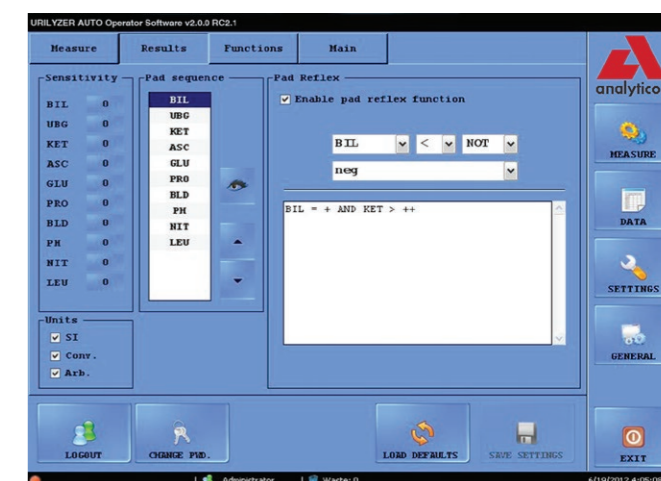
URILYZER AUTO Operator Software v2.0.0 RC2.1

Measure | Results | Functions | Main

Sensitivity
BIL 0
UBG 0
KET 0
ASC 0
GLU 0
PRO 0
BLD 0
PH 0
NIT 0
LEU 0

Pad sequence
BIL
UBG
KET
ASC
GLU
PRO
BLD
PH
NIT
LEU

Pad Reflex
☑ Enable pad reflex function

BIL < NOT
neg

BIL = + AND KET > ++

Units
☑ SI
☑ Conv.
☑ Arb.

analytico
MEASURE
DATA
SETTINGS
GENERAL

LOGOUT
CHANGE PWD.
LOAD DEFAULTS
SAVE SETTINGS
EXIT

Administrator
Waste: 0
6/19/2012 4:05:0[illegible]